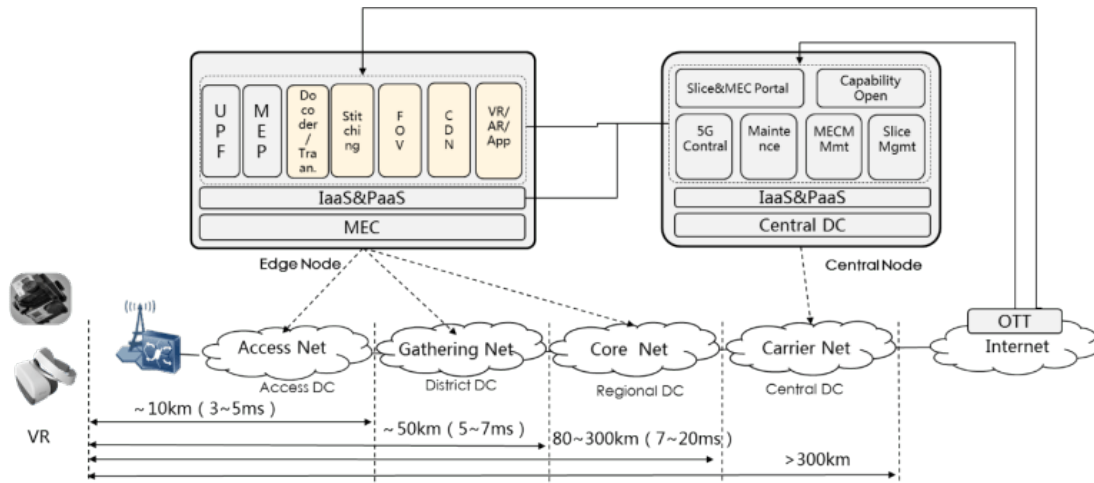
UPF

MEP

Docoder/Tran.

Stitching

FOV

CDN

VR/AR/App

IaaS&PaaS

MEC

Edge Node

Slice&MEC Portal

Capability Open

5G Contral

Maintence

MECM Mmt

Slice Mgmt

IaaS&PaaS

Central DC

Central Node

Access Net

Access DC

Gathering Net

District DC

Core Net

Regional DC

Carrier Net

Central DC

OTT

Internet

VR

~10km（3~5ms）

~50km（5~7ms）

80~300km（7~20ms）

>300km